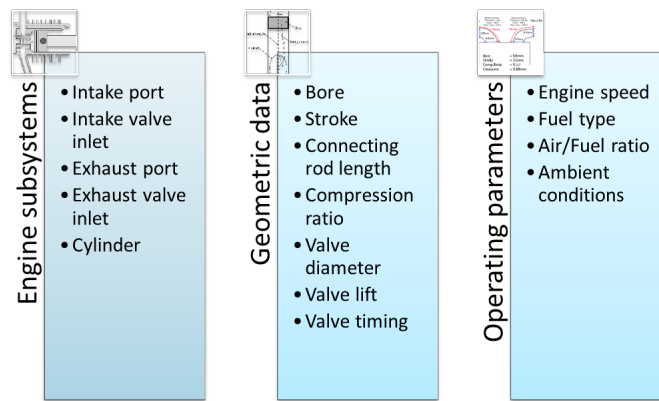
Engine subsystems

- Intake port
- Intake valve inlet
- Exhaust port
- Exhaust valve inlet
- Cylinder

Geometric data

- Bore
- Stroke
- Connecting rod length
- Compression ratio
- Valve diameter
- Valve lift
- Valve timing

Operating parameters

- Engine speed
- Fuel type
- Air/Fuel ratio
- Ambient conditions